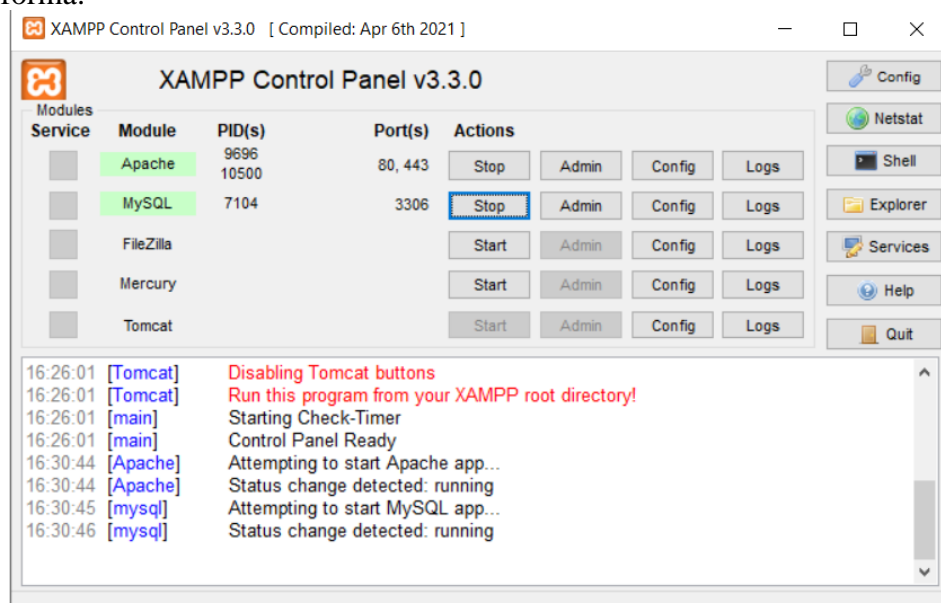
forma:

XAMPP Control Panel v3.3.0 [ Compiled: Apr 6th 2021 ]

XAMPP Control Panel v3.3.0

Modules

| Service | Module | PID(s) | Port(s) | Actions | | | |
|---|---|---|---|---|---|---|---|
| | Apache | 9696 10500 | 80, 443 | Stop | Admin | Config | Logs |
| | MySQL | 7104 | 3306 | Stop | Admin | Config | Logs |
| | FileZilla | | | Start | Admin | Config | Logs |
| | Mercury | | | Start | Admin | Config | Logs |
| | Tomcat | | | Start | Admin | Config | Logs |

Config
Netstat
Shell
Explorer
Services
Help
Quit

16:26:01 [Tomcat] Disabling Tomcat buttons
16:26:01 [Tomcat] Run this program from your XAMPP root directory!
16:26:01 [main] Starting Check-Timer
16:26:01 [main] Control Panel Ready
16:30:44 [Apache] Attempting to start Apache app...
16:30:44 [Apache] Status change detected: running
16:30:45 [mysql] Attempting to start MySQL app...
16:30:46 [mysql] Status change detected: running